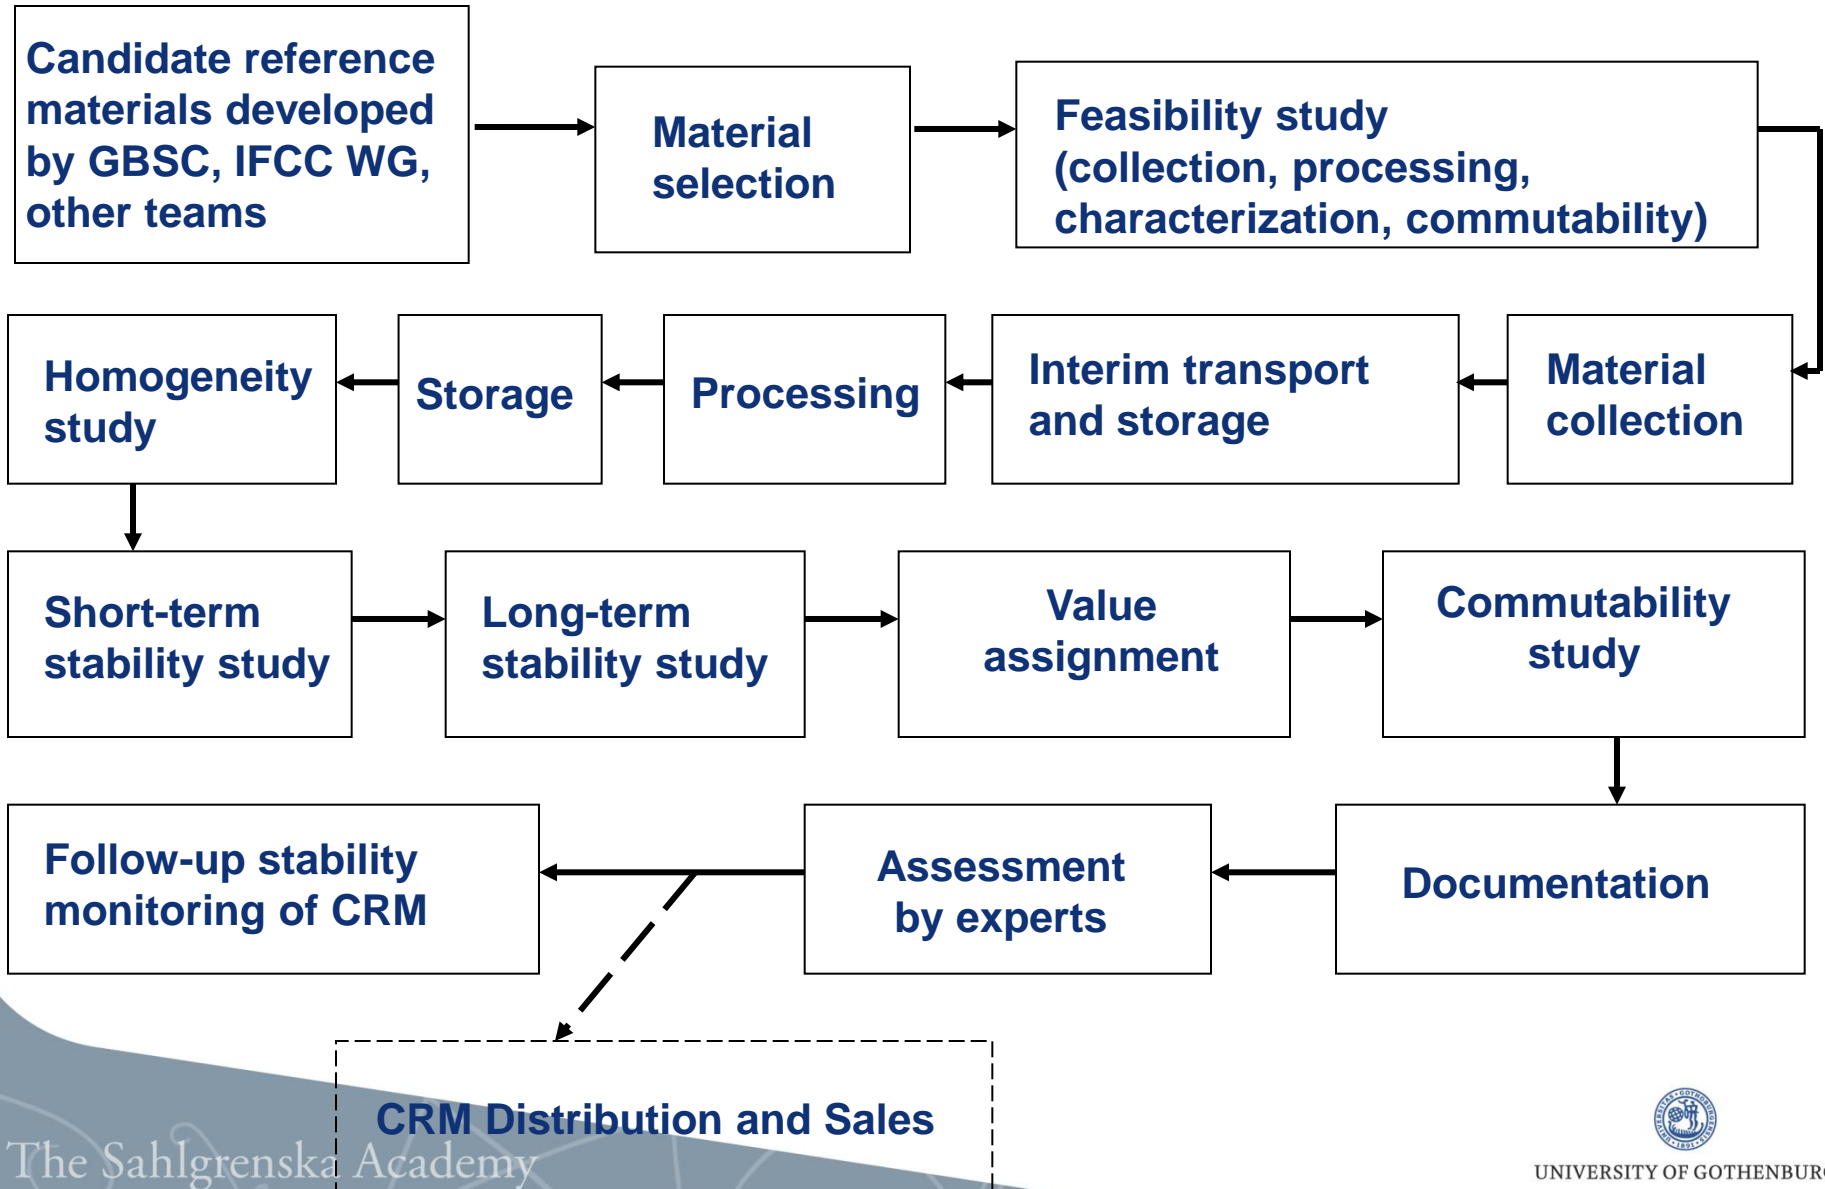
Candidate reference materials developed by GBSC, IFCC WG, other teams

Material selection

Feasibility study (collection, processing, characterization, commutability)

Material collection

Interim transport and storage

Processing

Storage

Homogeneity study

Short-term stability study

Long-term stability study

Value assignment

Commutability study

Documentation

Assessment by experts

Follow-up stability monitoring of CRM

CRM Distribution and Sales

The Sahlgrenska Academy

UNIVERSITY OF GOTHENBURG